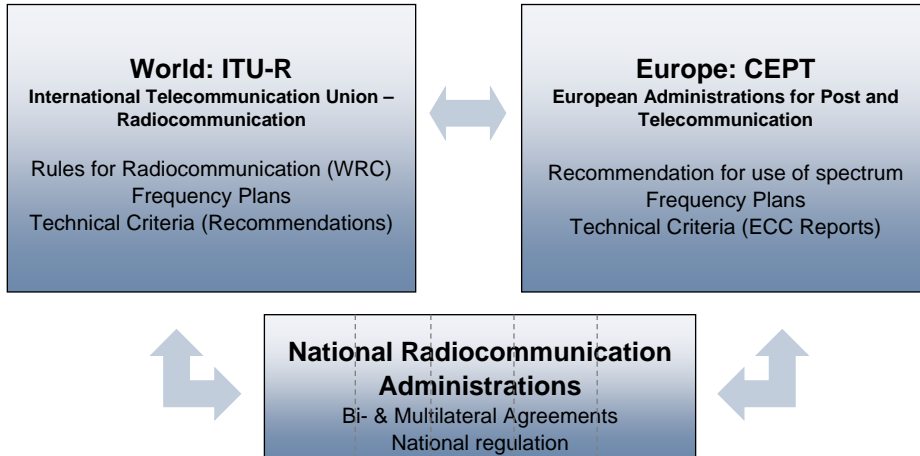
World: ITU-R
International Telecommunication Union – Radiocommunication

Rules for Radiocommunication (WRC)
Frequency Plans
Technical Criteria (Recommendations)

Europe: CEPT
European Administrations for Post and Telecommunication

Recommendation for use of spectrum
Frequency Plans
Technical Criteria (ECC Reports)

National Radiocommunication Administrations
Bi- & Multilateral Agreements
National regulation